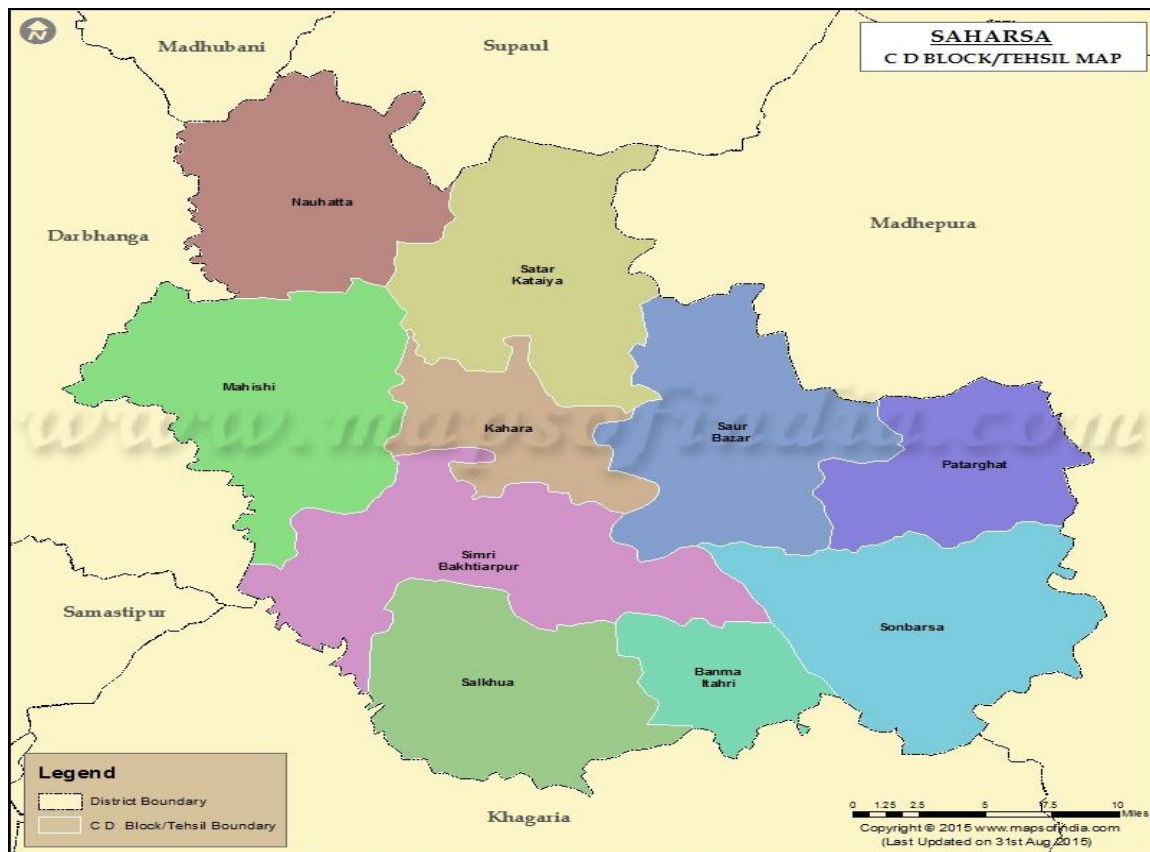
N

SAHARSA
C D BLOCK/TEHSIL MAP

Madhubani
Supaul
Darbhanga
Madhepura
Samastipur
Khagaria

Nauhatta
Satar Kataiya
Mahishi
Kahara
Saur Bazar
Patarghat
Simri Bakhtiarpur
Sonbarsa
Salkhua
Banma Itahri

www.mapsofindia.com

Legend
District Boundary
C D Block/Tehsil Boundary

0 1.25 2.5 5 7.5 10 Miles

Copyright © 2015 www.mapsofindia.com
(Last Updated on 31st Aug 2015)